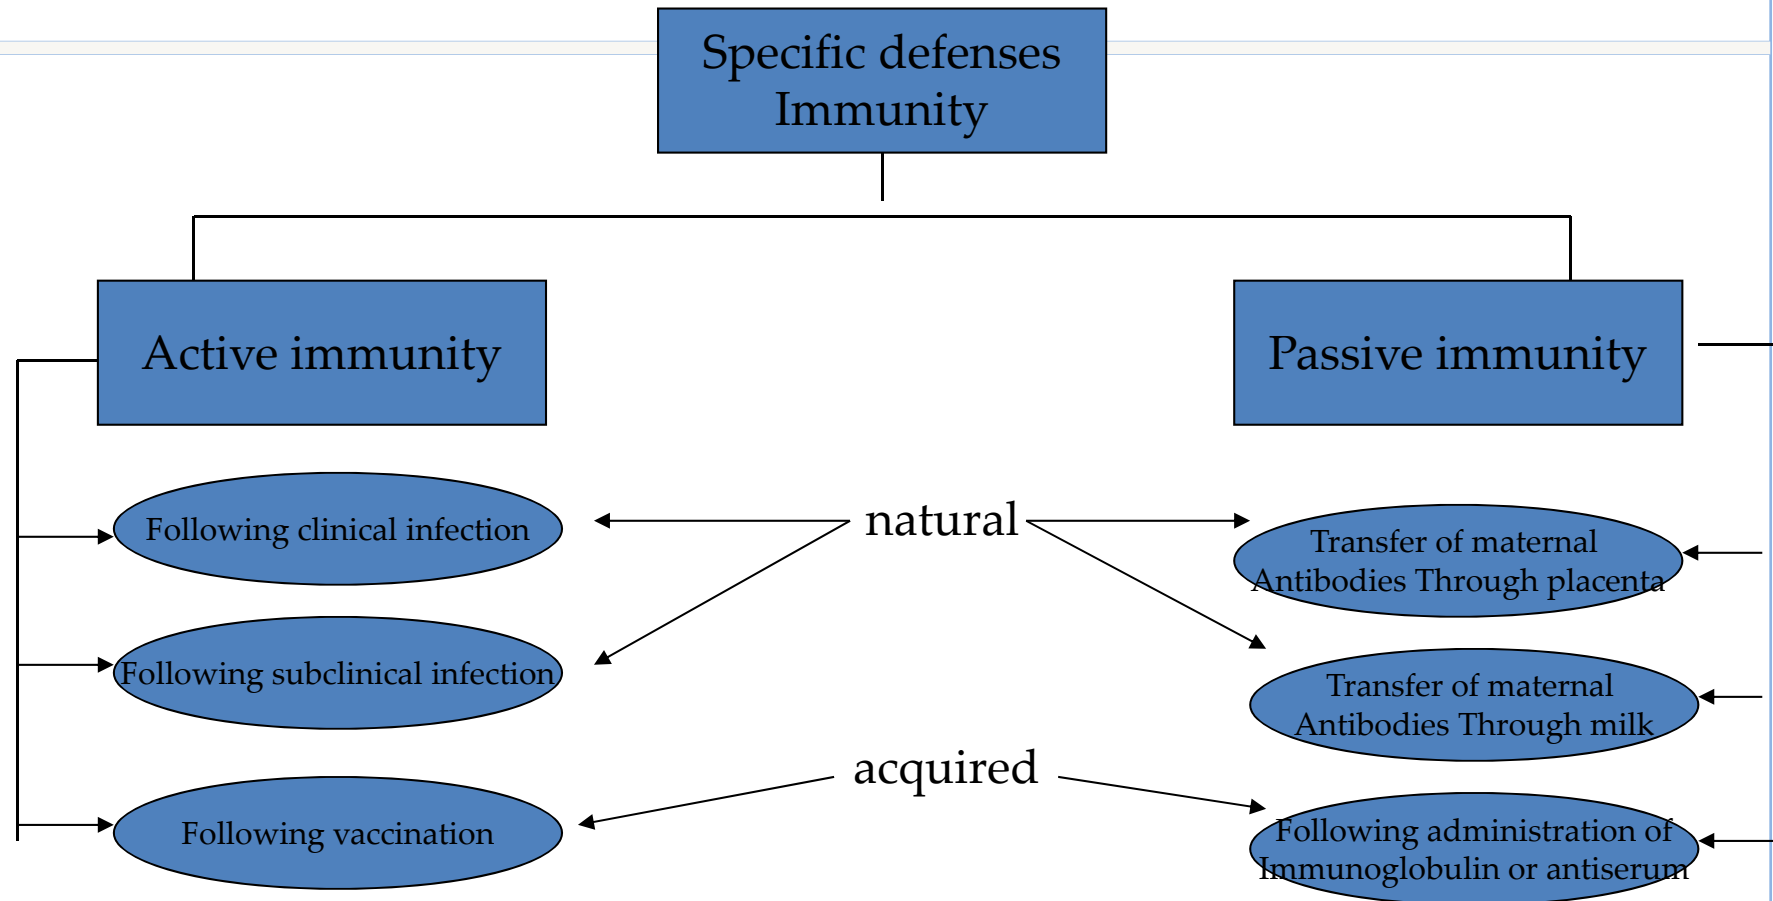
Specific defenses
Immunity

Active immunity

Passive immunity

Following clinical infection

natural

Transfer of maternal Antibodies Through placenta

Following subclinical infection

Transfer of maternal Antibodies Through milk

acquired

Following vaccination

Following administration of Immunoglobulin or antiserum